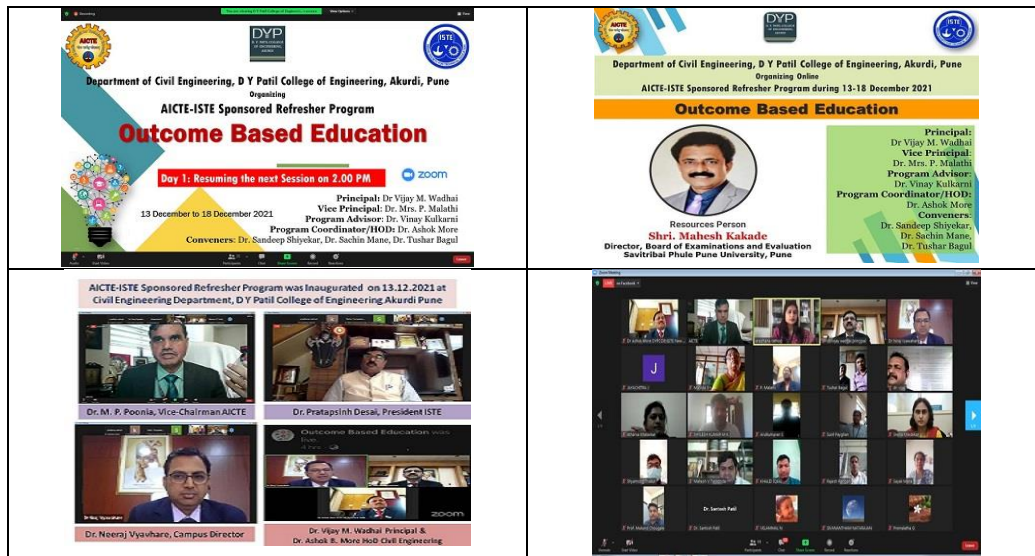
Department of Civil Engineering, D Y Patil College of Engineering, Akurdi, Pune
Organizing
AICTE-ISTE Sponsored Refresher Program
Outcome Based Education
Day 1: Resuming the next Session on 2.00 PM
zoom
13 December to 18 December 2021
Principal: Dr Vijay M. Wadhai
Vice Principal: Dr. Mrs. P. Malathi
Program Advisor: Dr. Vinay Kulkarni
Program Coordinator/HOD: Dr. Ashok More
Conveners: Dr. Sandeep Shiyekar, Dr. Sachin Mane, Dr. Tushar Bagul

Department of Civil Engineering, D Y Patil College of Engineering, Akurdi, Pune
Organizing Online
AICTE-ISTE Sponsored Refresher Program during 13-18 December 2021
Outcome Based Education
Resources Person
Shri. Mahesh Kakade
Director, Board of Examinations and Evaluation
Savitribai Phule Pune University, Pune
Principal: Dr Vijay M. Wadhai
Vice Principal: Dr. Mrs. P. Malathi
Program Advisor: Dr. Vinay Kulkarni
Program Coordinator/HOD: Dr. Ashok More
Conveners: Dr. Sandeep Shiyekar, Dr. Sachin Mane, Dr. Tushar Bagul

AICTE-ISTE Sponsored Refresher Program was Inaugurated on 13.12.2021 at Civil Engineering Department, D Y Patil College of Engineering Akurdi Pune
Dr. M. P. Poonia, Vice-Chairman AICTE
Dr. Pratapsinh Desai, President ISTE
Dr. Neeraj Vyavhare, Campus Director
Outcome Based Education was live
zoom
Dr. Vijay M. Wadhai Principal & Dr. Ashok B. More HoD Civil Engineering

Dr. Santosh Patil